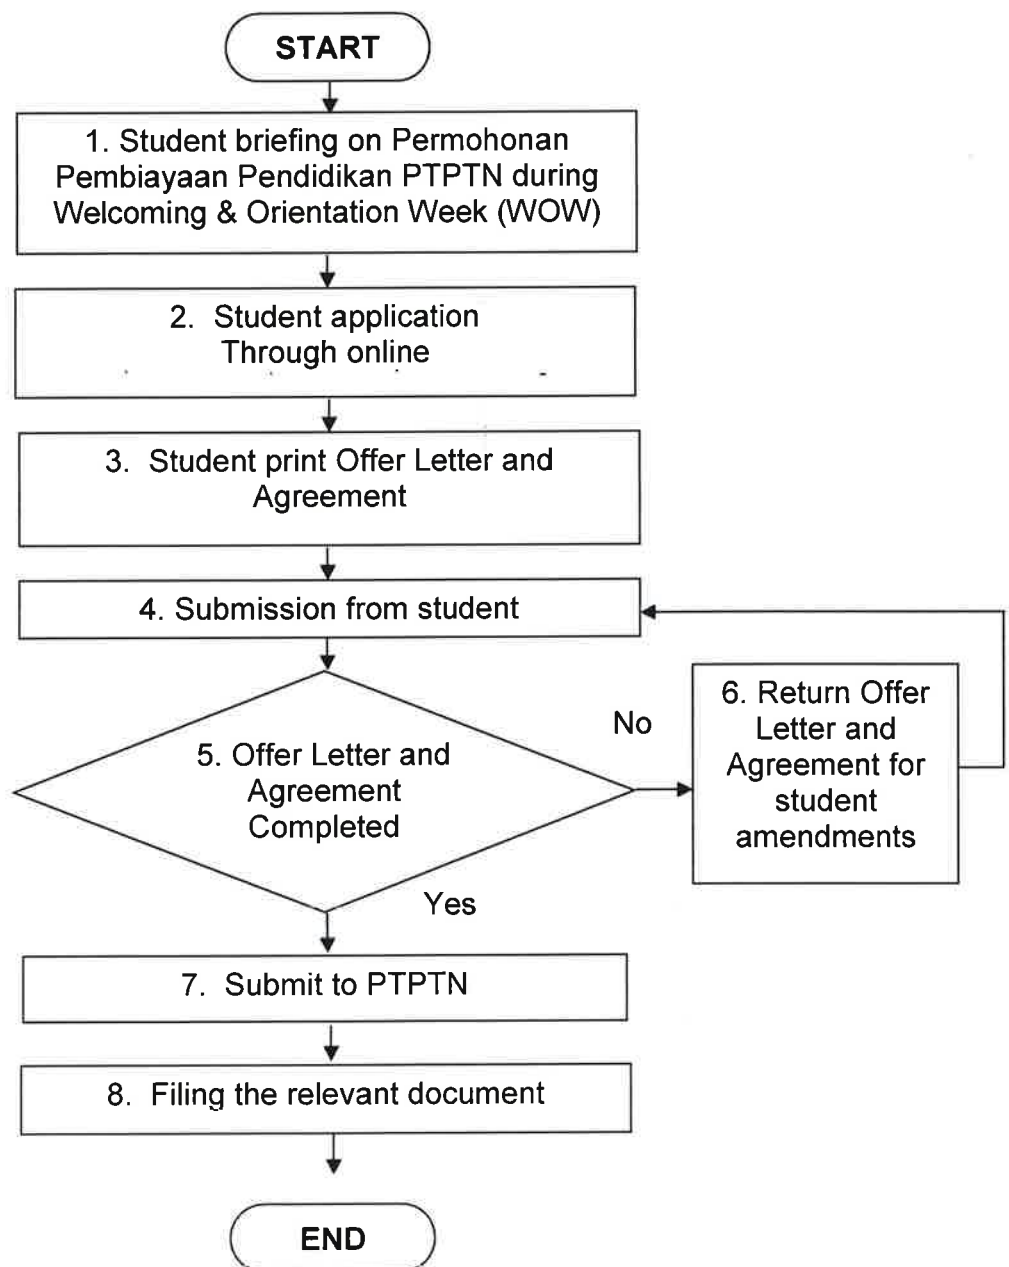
START

1. Student briefing on Permohonan Pembiayaan Pendidikan PTPTN during Welcoming & Orientation Week (WOW)

2. Student application Through online

3. Student print Offer Letter and Agreement

4. Submission from student

5. Offer Letter and Agreement Completed

No

6. Return Offer Letter and Agreement for student amendments

Yes

7. Submit to PTPTN

8. Filing the relevant document

END